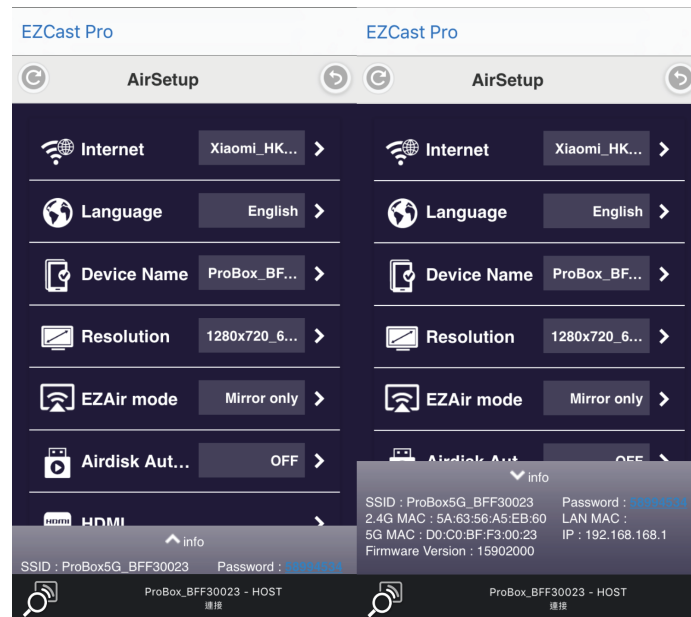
EZCast Pro

AirSetup

Internet Xiaomi_HK...

Language English

Device Name ProBox_BF...

Resolution 1280x720_6...

EZAir mode Mirror only

Airdisk Aut... OFF

HDMI

info

SSID : ProBox5G_BFF30023 Password : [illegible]

ProBox_BFF30023 - HOST
連接

EZCast Pro

AirSetup

Internet Xiaomi_HK...

Language English

Device Name ProBox_BF...

Resolution 1280x720_6...

EZAir mode Mirror only

Airdisk Aut... OFF

info

SSID : ProBox5G_BFF30023 Password : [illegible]
2.4G MAC : 5A:63:56:A5:EB:60 LAN MAC :
5G MAC : D0:C0:BF:F3:00:23 IP : 192.168.168.1
Firmware Version : 15902000

ProBox_BFF30023 - HOST
連接